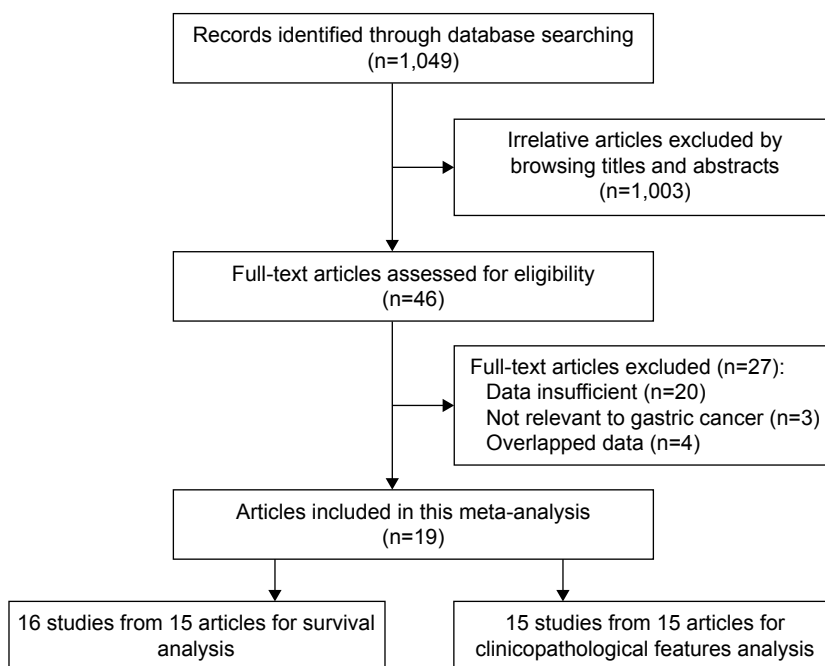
Records identified through database searching
(n=1,049)

Irrelative articles excluded by browsing titles and abstracts
(n=1,003)

Full-text articles assessed for eligibility
(n=46)

Full-text articles excluded (n=27):
Data insufficient (n=20)
Not relevant to gastric cancer (n=3)
Overlapped data (n=4)

Articles included in this meta-analysis
(n=19)

16 studies from 15 articles for survival analysis

15 studies from 15 articles for clinicopathological features analysis